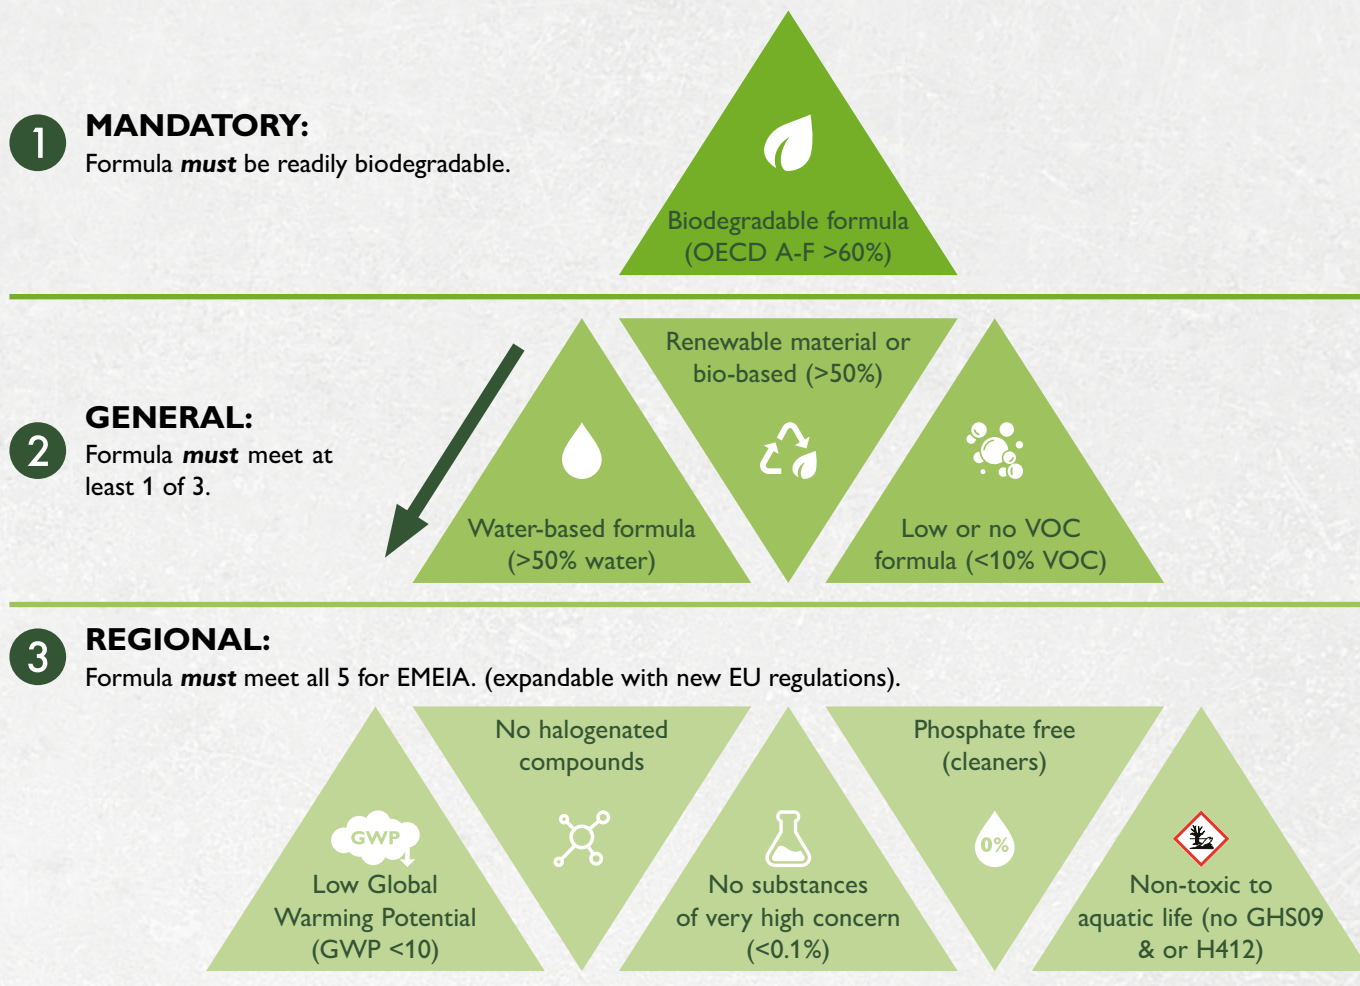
1

MANDATORY:
Formula *must* be readily biodegradable.

Biodegradable formula (OECD A-F >60%)

2

GENERAL:
Formula *must* meet at least 1 of 3.

Renewable material or bio-based (>50%)

Water-based formula (>50% water)

Low or no VOC formula (<10% VOC)

3

REGIONAL:
Formula *must* meet all 5 for EMEIA. (expandable with new EU regulations).

No halogenated compounds

Phosphate free (cleaners)

GWP

Low Global Warming Potential (GWP <10)

No substances of very high concern (<0.1%)

0%

Non-toxic to aquatic life (no GHS09 & or H412)